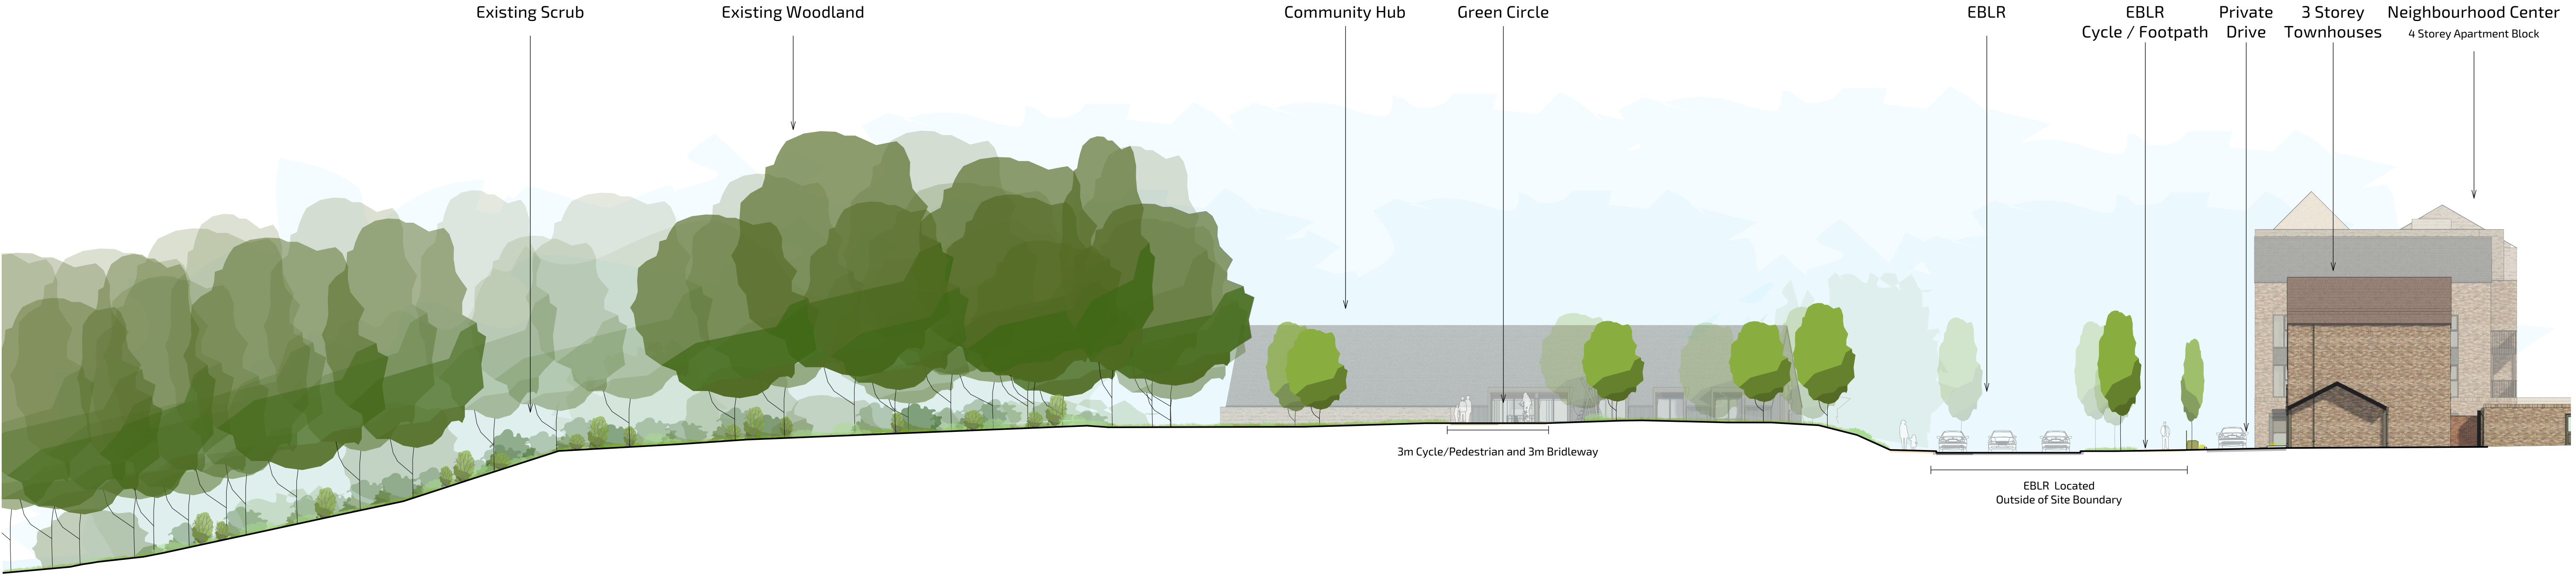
Existing Scrub

Existing Woodland

Community Hub

Green Circle

EBLR

EBLR
Cycle / Footpath

Private
Drive

3 Storey
Townhouses

Neighbourhood Center
4 Storey Apartment Block

3m Cycle/Pedestrian and 3m Bridleway

EBLR Located
Outside of Site Boundary